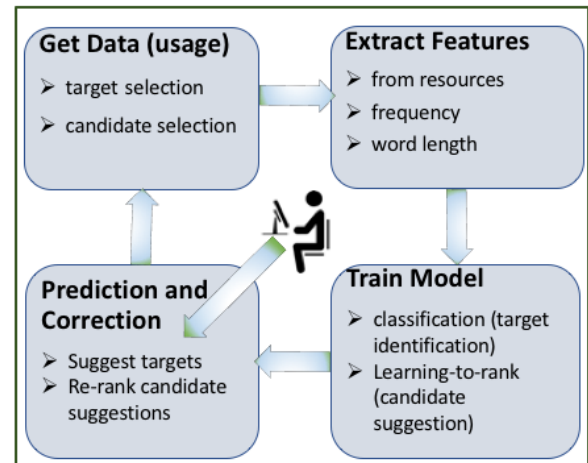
Get Data (usage)
➢ target selection
➢ candidate selection

Extract Features
➢ from resources
➢ frequency
➢ word length

Train Model
➢ classification (target identification)
➢ Learning-to-rank (candidate suggestion)

Prediction and Correction
➢ Suggest targets
➢ Re-rank candidate suggestions